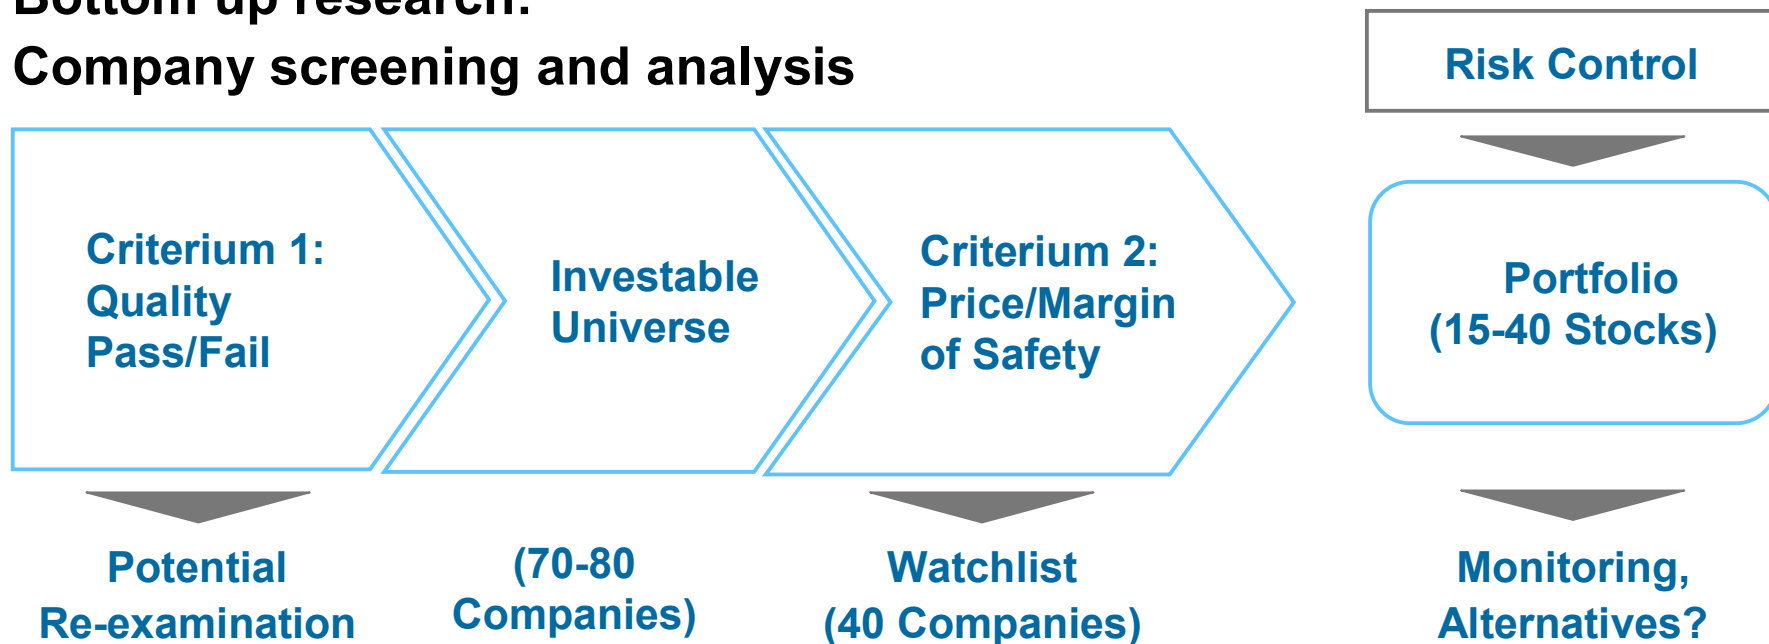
Bottom up research:
Company screening and analysis

Risk Control

Criterium 1: Quality Pass/Fail

Investable Universe

Criterium 2: Price/Margin of Safety

Portfolio (15-40 Stocks)

Potential Re-examination

(70-80 Companies)

Watchlist (40 Companies)

Monitoring, Alternatives?